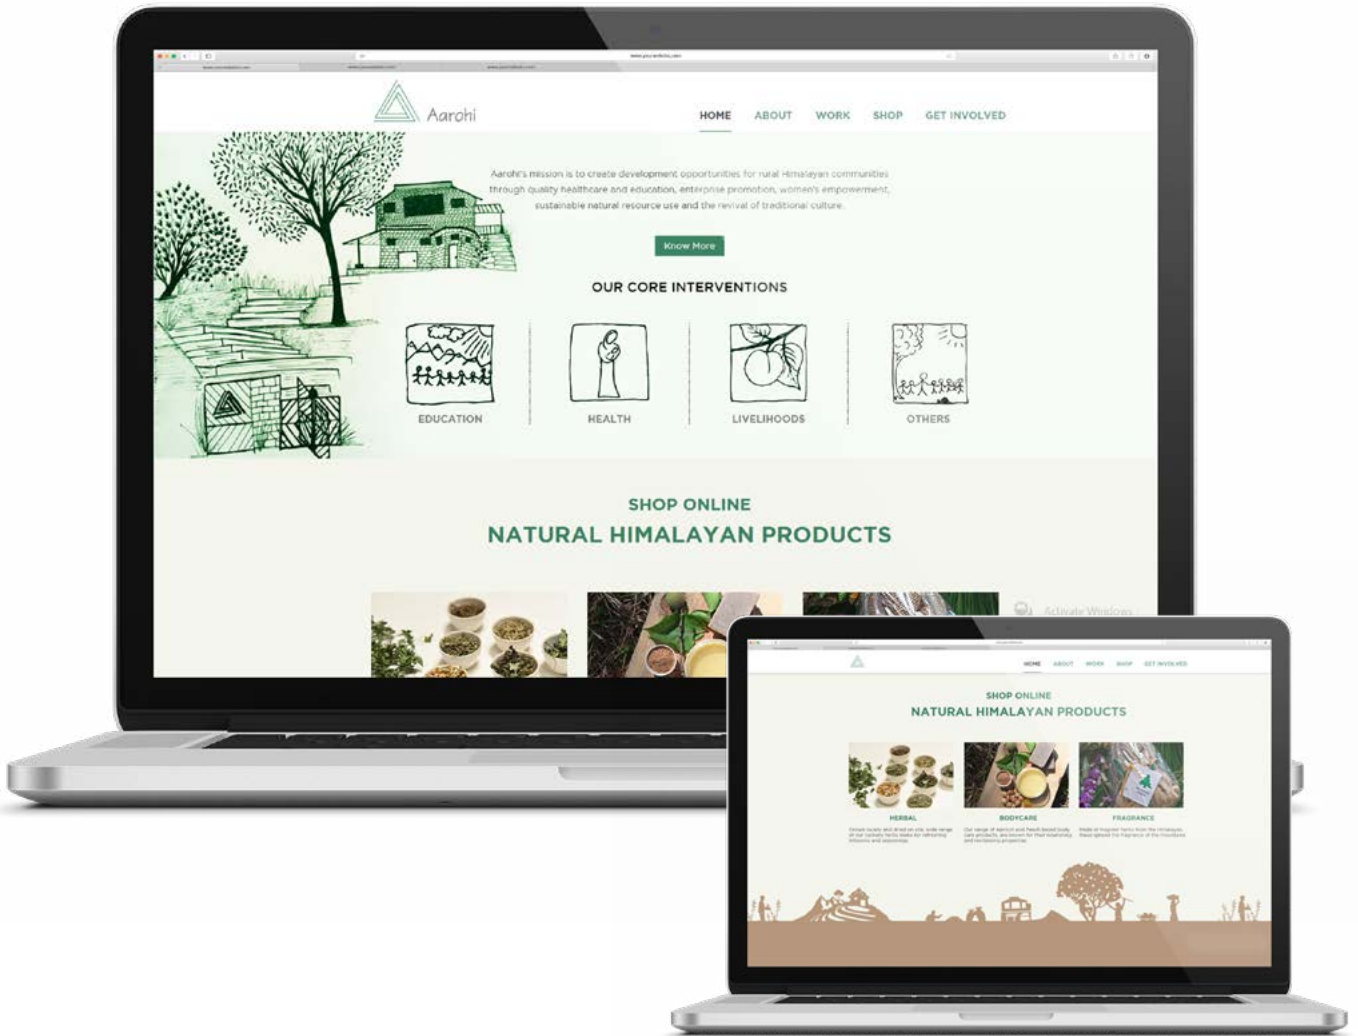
Aarohi

HOME ABOUT WORK SHOP GET INVOLVED

Aarohi's mission is to create development opportunities for rural Himalayan communities through quality healthcare and education, enterprise promotion, women's empowerment, sustainable natural resource use and the revival of traditional culture.

Know More

OUR CORE INTERVENTIONS

EDUCATION HEALTH LIVELIHOODS OTHERS

SHOP ONLINE
NATURAL HIMALAYAN PRODUCTS

Activate Windows

HOME ABOUT WORK SHOP GET INVOLVED

SHOP ONLINE
NATURAL HIMALAYAN PRODUCTS

HERBAL BODYCARE FRAGRANCE

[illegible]